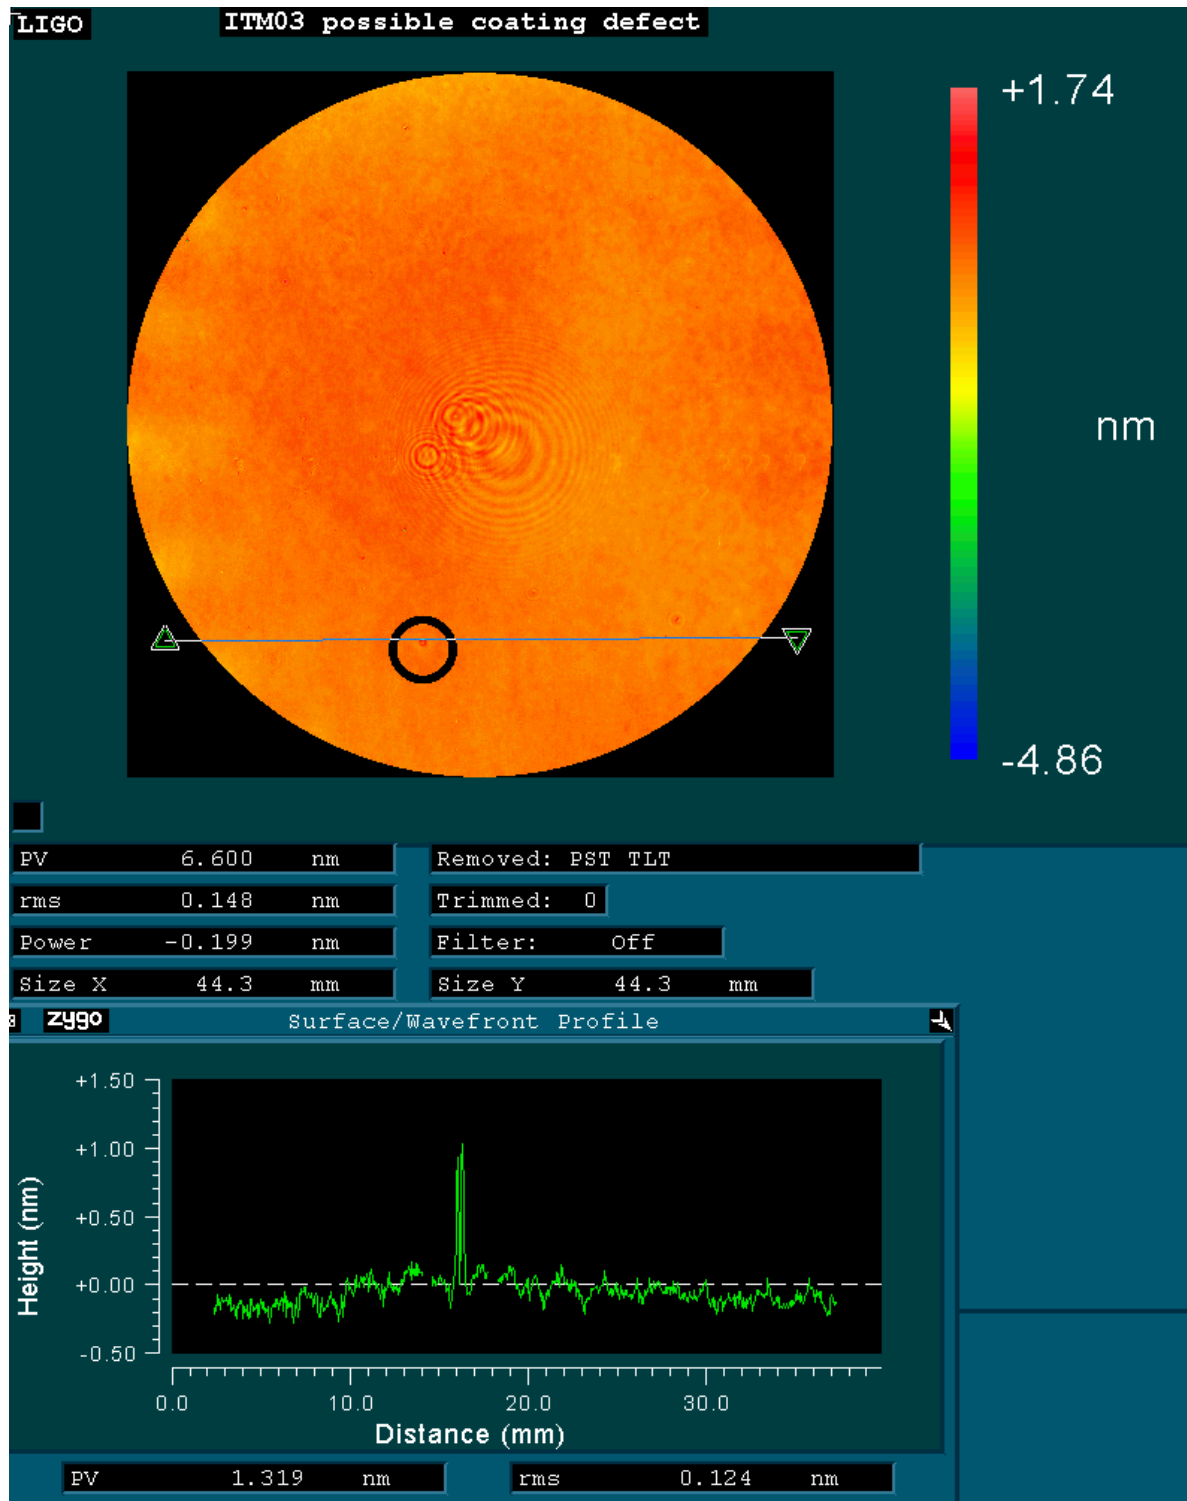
LIGO ITM03 possible coating defect

+1.74

nm

-4.86

| PV | 6.600 | nm |
|---|---|---|
| rms | 0.148 | nm |
| Power | -0.199 | nm |
| Size X | 44.3 | mm |

Removed: PST TLT

Trimmed: 0

Filter: Off

Size Y 44.3 mm

zygo Surface/Wavefront Profile

+1.50
+1.00
+0.50
+0.00
-0.50

Height (nm)

0.0 10.0 20.0 30.0

Distance (mm)

PV 1.319 nm

rms 0.124 nm